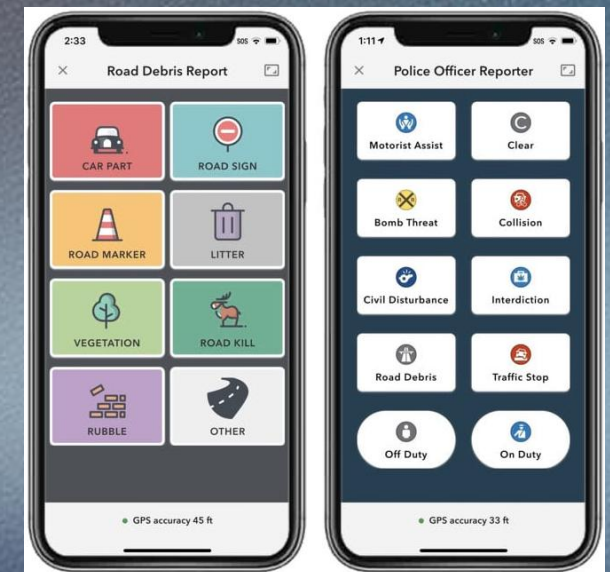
2:33
SOS

×
Road Debris Report

CAR PART
ROAD SIGN
ROAD MARKER
LITTER
VEGETATION
ROAD KILL
RUBBLE
OTHER

GPS accuracy 45 ft

1:11
SOS

×
Police Officer Reporter

Motorist Assist
Clear
Bomb Threat
Collision
Civil Disturbance
Interdiction
Road Debris
Traffic Stop
Off Duty
On Duty

GPS accuracy 33 ft